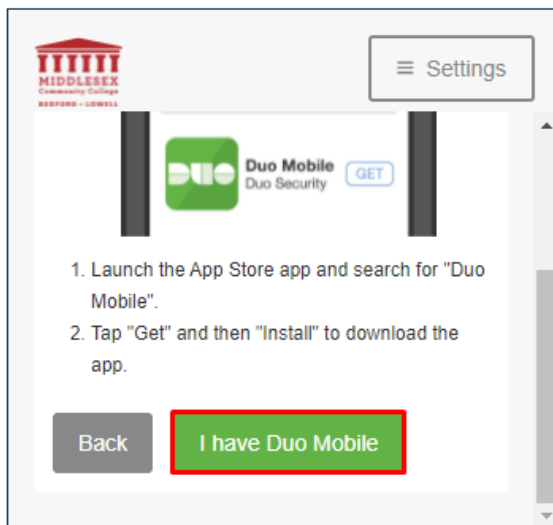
MIDDLESEX
Community College
BEDFORD • LOWELL

≡ Settings

DUO

Duo Mobile
Duo Security
GET

1. Launch the App Store app and search for "Duo Mobile".
2. Tap "Get" and then "Install" to download the app.

Back
I have Duo Mobile